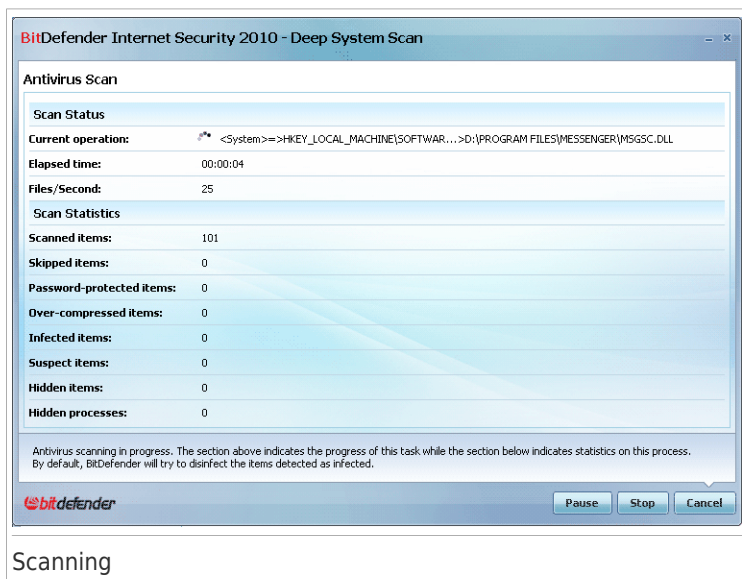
BitDefender Internet Security 2010 - Deep System Scan

Antivirus Scan

Scan Status

| | |
|---|---|
| Current operation: | <System>=>HKEY_LOCAL_MACHINE\SOFTWAR...>D:\PROGRAM FILES\MESSENGER\MSGSC.DLL |
| Elapsed time: | 00:00:04 |
| Files/Second: | 25 |

Scan Statistics

| | |
|---|---|
| Scanned items: | 101 |
| Skipped items: | 0 |
| Password-protected items: | 0 |
| Over-compressed items: | 0 |
| Infected items: | 0 |
| Suspect items: | 0 |
| Hidden items: | 0 |
| Hidden processes: | 0 |

Antivirus scanning in progress. The section above indicates the progress of this task while the section below indicates statistics on this process. By default, BitDefender will try to disinfect the items detected as infected.

bitdefender

Pause Stop Cancel

Scanning